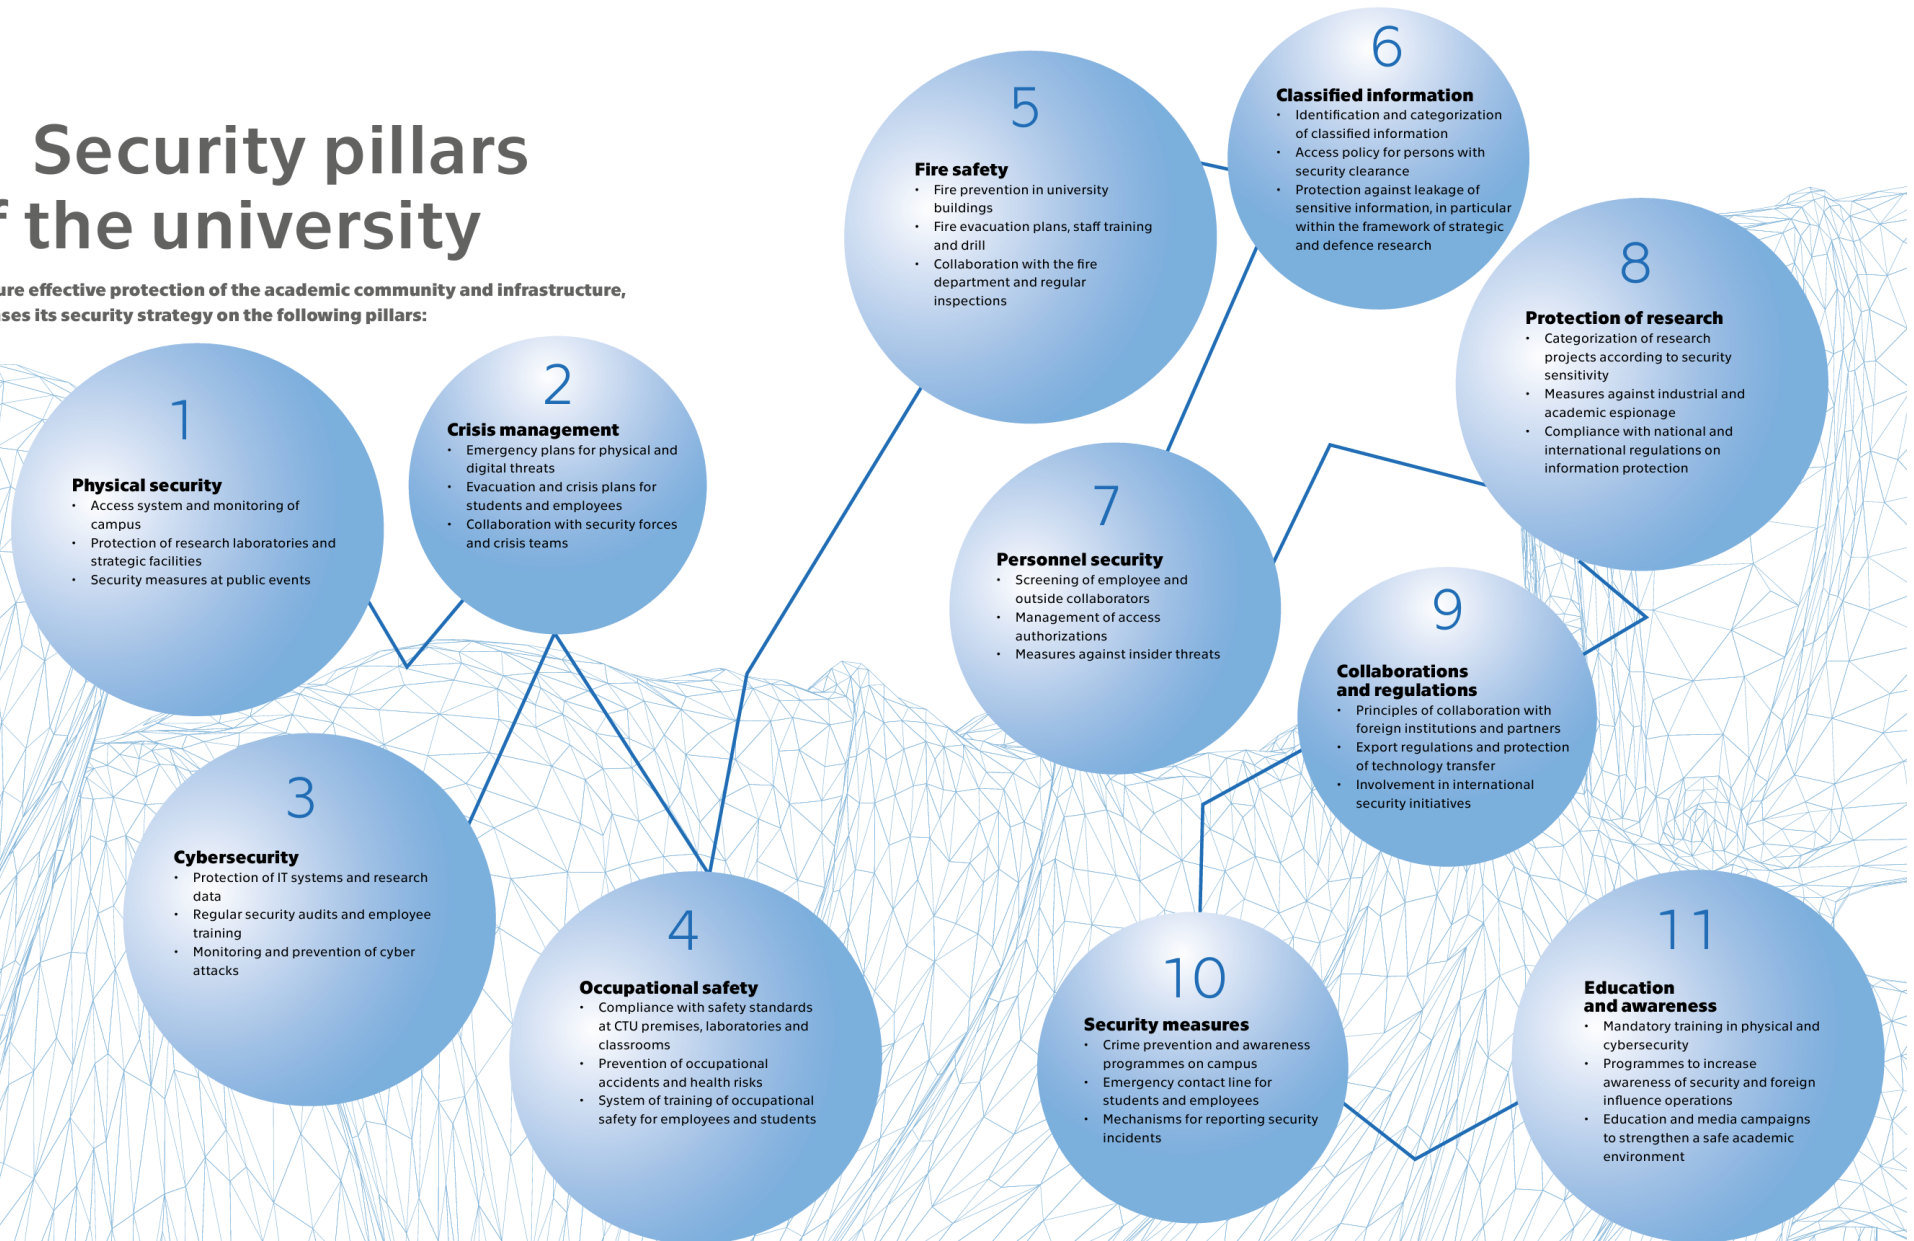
Security pillars
f the university

ure effective protection of the academic community and infrastructure, ses its security strategy on the following pillars:

1
Physical security
• Access system and monitoring of campus
• Protection of research laboratories and strategic facilities
• Security measures at public events

2
Crisis management
• Emergency plans for physical and digital threats
• Evacuation and crisis plans for students and employees
• Collaboration with security forces and crisis teams

3
Cybersecurity
• Protection of IT systems and research data
• Regular security audits and employee training
• Monitoring and prevention of cyber attacks

4
Occupational safety
• Compliance with safety standards at CTU premises, laboratories and classrooms
• Prevention of occupational accidents and health risks
• System of training of occupational safety for employees and students

5
Fire safety
• Fire prevention in university buildings
• Fire evacuation plans, staff training and drill
• Collaboration with the fire department and regular inspections

6
Classified information
• Identification and categorization of classified information
• Access policy for persons with security clearance
• Protection against leakage of sensitive information, in particular within the framework of strategic and defence research

7
Personnel security
• Screening of employee and outside collaborators
• Management of access authorizations
• Measures against insider threats

8
Protection of research
• Categorization of research projects according to security sensitivity
• Measures against industrial and academic espionage
• Compliance with national and international regulations on information protection

9
Collaborations and regulations
• Principles of collaboration with foreign institutions and partners
• Export regulations and protection of technology transfer
• Involvement in international security initiatives

10
Security measures
• Crime prevention and awareness programmes on campus
• Emergency contact line for students and employees
• Mechanisms for reporting security incidents

11
Education and awareness
• Mandatory training in physical and cybersecurity
• Programmes to increase awareness of security and foreign influence operations
• Education and media campaigns to strengthen a safe academic environment